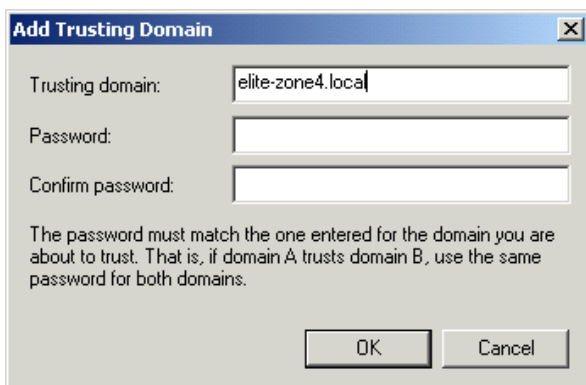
Add Trusting Domain

Trusting domain: elite-zone4.local

Password:

Confirm password:

The password must match the one entered for the domain you are about to trust. That is, if domain A trusts domain B, use the same password for both domains.

OK Cancel